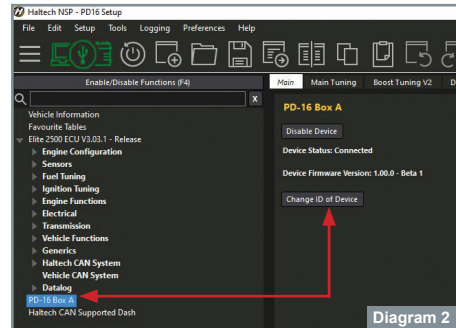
Haltech NSP - PD16 Setup

File Edit Setup Tools Logging Preferences Help

Enable/Disable Functions (F4)

Main Main Tuning Boost Tuning V2 D

x

Vehicle Information
Favourite Tables
Elite 2500 ECU V3.03.1 - Release
Engine Configuration
Sensors
Fuel Tuning
Ignition Tuning
Engine Functions
Electrical
Transmission
Vehicle Functions
Generics
Haltech CAN System
Vehicle CAN System
Datalog
PD-16 Box A
Haltech CAN Supported Dash

PD-16 Box A

Disable Device

Device Status: Connected

Device Firmware Version: 1.00.0 - Beta 1

Change ID of Device

Diagram 2